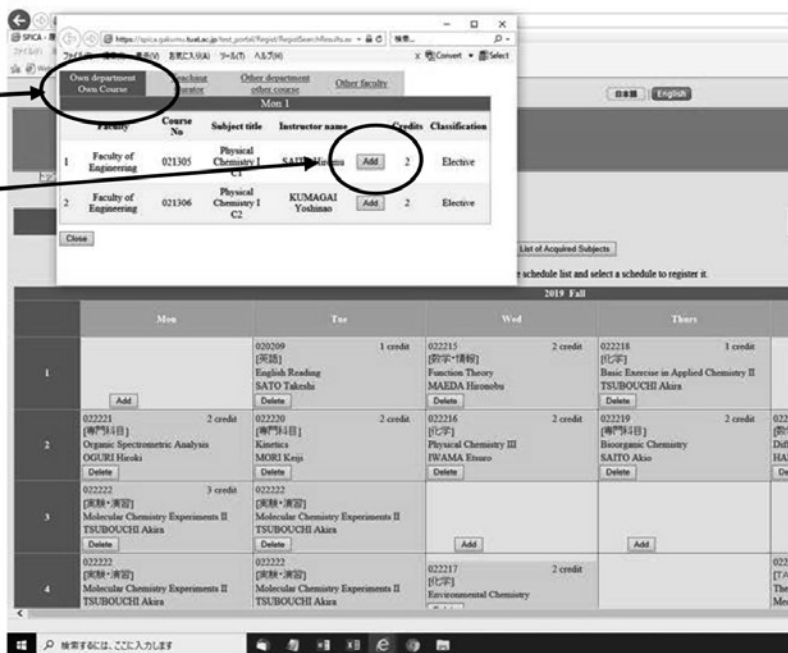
SPICA
https://spica.gakumu.tuat.ac.jp/test_portal/Regist/RegistSearchResults.a 検索...
ファイル(F) 編集(E) 表示(V) お気に入り(A) ツール(T) ヘルプ(H)
Convert Select

Own department Own Course | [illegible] | Other department other course | Other faculty

Mon 1

| | Faculty | Course No | Subject title | Instructor name | | Credits | Classification |
|---|---|---|---|---|---|---|---|
| 1 | Faculty of Engineering | 021305 | Physical Chemistry I C1 | SAITO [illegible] | Add | 2 | Elective |
| 2 | Faculty of Engineering | 021306 | Physical Chemistry I C2 | KUMAGAI Yoshinao | Add | 2 | Elective |

Close

日本語 English

List of Acquired Subjects

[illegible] schedule list and select a schedule to register it.

2019 Fall

| | Mon | Tue | Wed | Thurs | |
|---|---|---|---|---|---|
| 1 | Add | 020209 1 credit [英語] English Reading SATO Takeshi Delete | 022215 2 credit [数学・情報] Function Theory MAEDA Hironobu Delete | 022218 1 credit [化学] Basic Exercise in Applied Chemistry II TSUBOUCHI Akira Delete | |
| 2 | 022221 2 credit [専門科目] Organic Spectrometric Analysis OGURI Hiroki Delete | 022220 2 credit [専門科目] Kinetics MORI Keiji Delete | 022216 2 credit [化学] Physical Chemistry III IWAMA Etsuro Delete | 022219 2 credit [専門科目] Bioorganic Chemistry SAITO Akio Delete | 022 [数 Dif HA De |
| 3 | 022222 3 credit [実験・演習] Molecular Chemistry Experiments II TSUBOUCHI Akira Delete | 022222 [実験・演習] Molecular Chemistry Experiments II TSUBOUCHI Akira Delete | Add | Add | |
| 4 | 022222 [実験・演習] Molecular Chemistry Experiments II TSUBOUCHI Akira | 022222 [実験・演習] Molecular Chemistry Experiments II TSUBOUCHI Akira | 022217 2 credit [化学] Environmental Chemistry | | 022 [TA The Me |

検索するには、ここに入力します